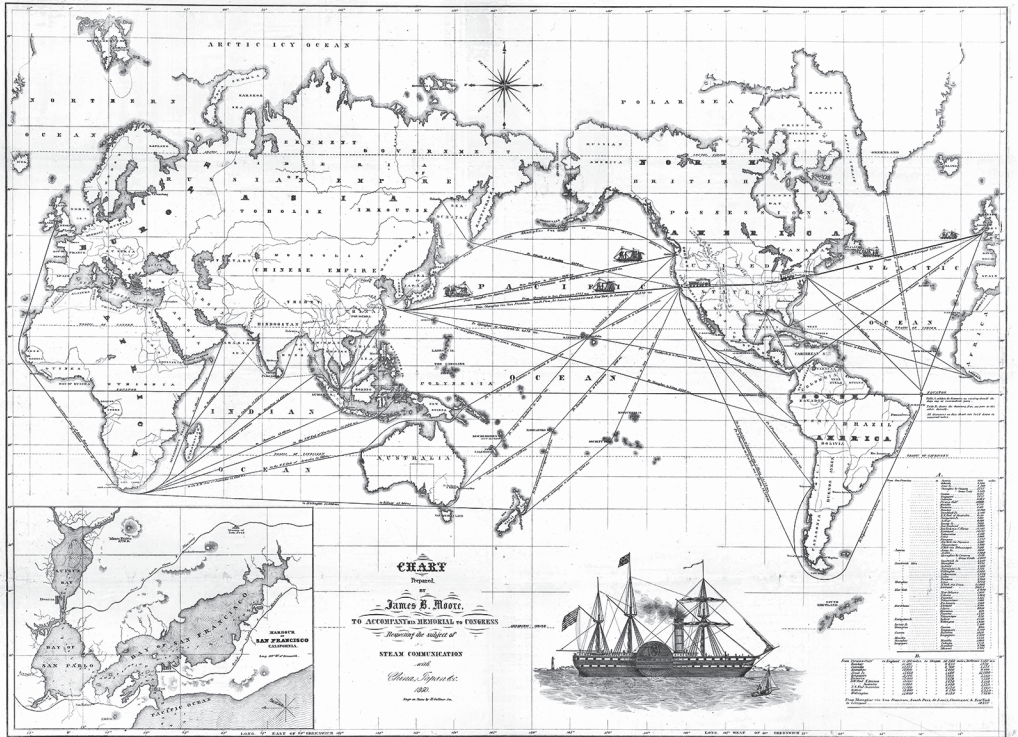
ARCTIC ICY OCEAN

POLAR SEA

NORTHERN

OCEAN

EUROPE

RUSSIAN EMPIRE

ASIA

TOBOLSK

IRKOUTSK

CHINESE EMPIRE

HINDOSTAN

NORTH

BRITISH

POSSESSIONS

AMERICA

GREENLAND

PACIFIC

ATLANTIC

OCEAN

INDIAN

OCEAN

AFRICA

AUSTRALIA

POLYNESIA

OCEAN

AMERICA

BOLIVIA

CARIBBEAN

CHART

Prepared

BY

James B. Moore,

TO ACCOMPANY HIS MEMORIAL TO CONGRESS

Respecting the subject of

STEAM COMMUNICATION

with

China, Japan &c.

1850.

HARBOUR OF SAN FRANCISCO CALIFORNIA.

BAY OF SAN FRANCISCO

BAY OF SAN PABLO

PACIFIC OCEAN

LONG. EAST OF GREENWICH

LONG. WEST OF GREENWICH

A.

B.

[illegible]